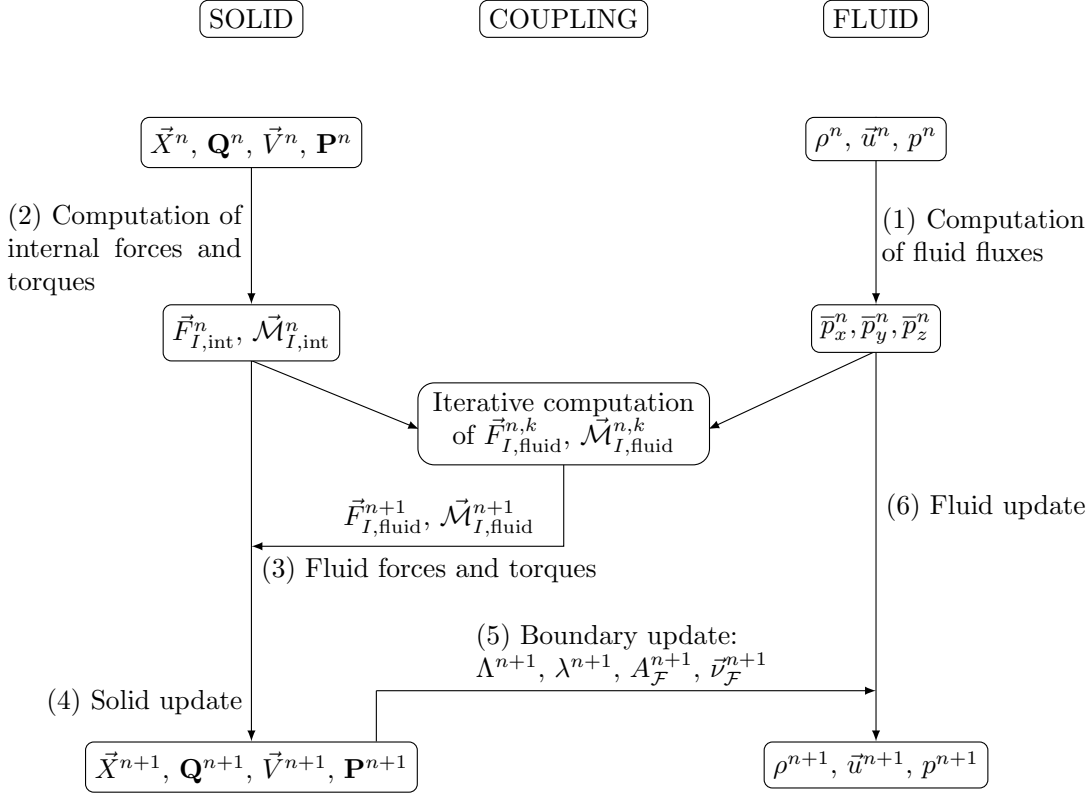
SOLID

COUPLING

FLUID

$\vec{X}^n$, $\mathbf{Q}^n$, $\vec{V}^n$, $\mathbf{P}^n$

$\rho^n$, $\vec{u}^n$, $p^n$

(2) Computation of internal forces and torques

(1) Computation of fluid fluxes

$\vec{F}^n_{I,\text{int}}$, $\vec{\mathcal{M}}^n_{I,\text{int}}$

$\overline{p}^n_x, \overline{p}^n_y, \overline{p}^n_z$

Iterative computation of $\vec{F}^{n,k}_{I,\text{fluid}}$, $\vec{\mathcal{M}}^{n,k}_{I,\text{fluid}}$

$\vec{F}^{n+1}_{I,\text{fluid}}$, $\vec{\mathcal{M}}^{n+1}_{I,\text{fluid}}$

(6) Fluid update

(3) Fluid forces and torques

(5) Boundary update: $\Lambda^{n+1}$, $\lambda^{n+1}$, $A^{n+1}_{\mathcal{F}}$, $\vec{\nu}^{n+1}_{\mathcal{F}}$

(4) Solid update

$\vec{X}^{n+1}$, $\mathbf{Q}^{n+1}$, $\vec{V}^{n+1}$, $\mathbf{P}^{n+1}$

$\rho^{n+1}$, $\vec{u}^{n+1}$, $p^{n+1}$